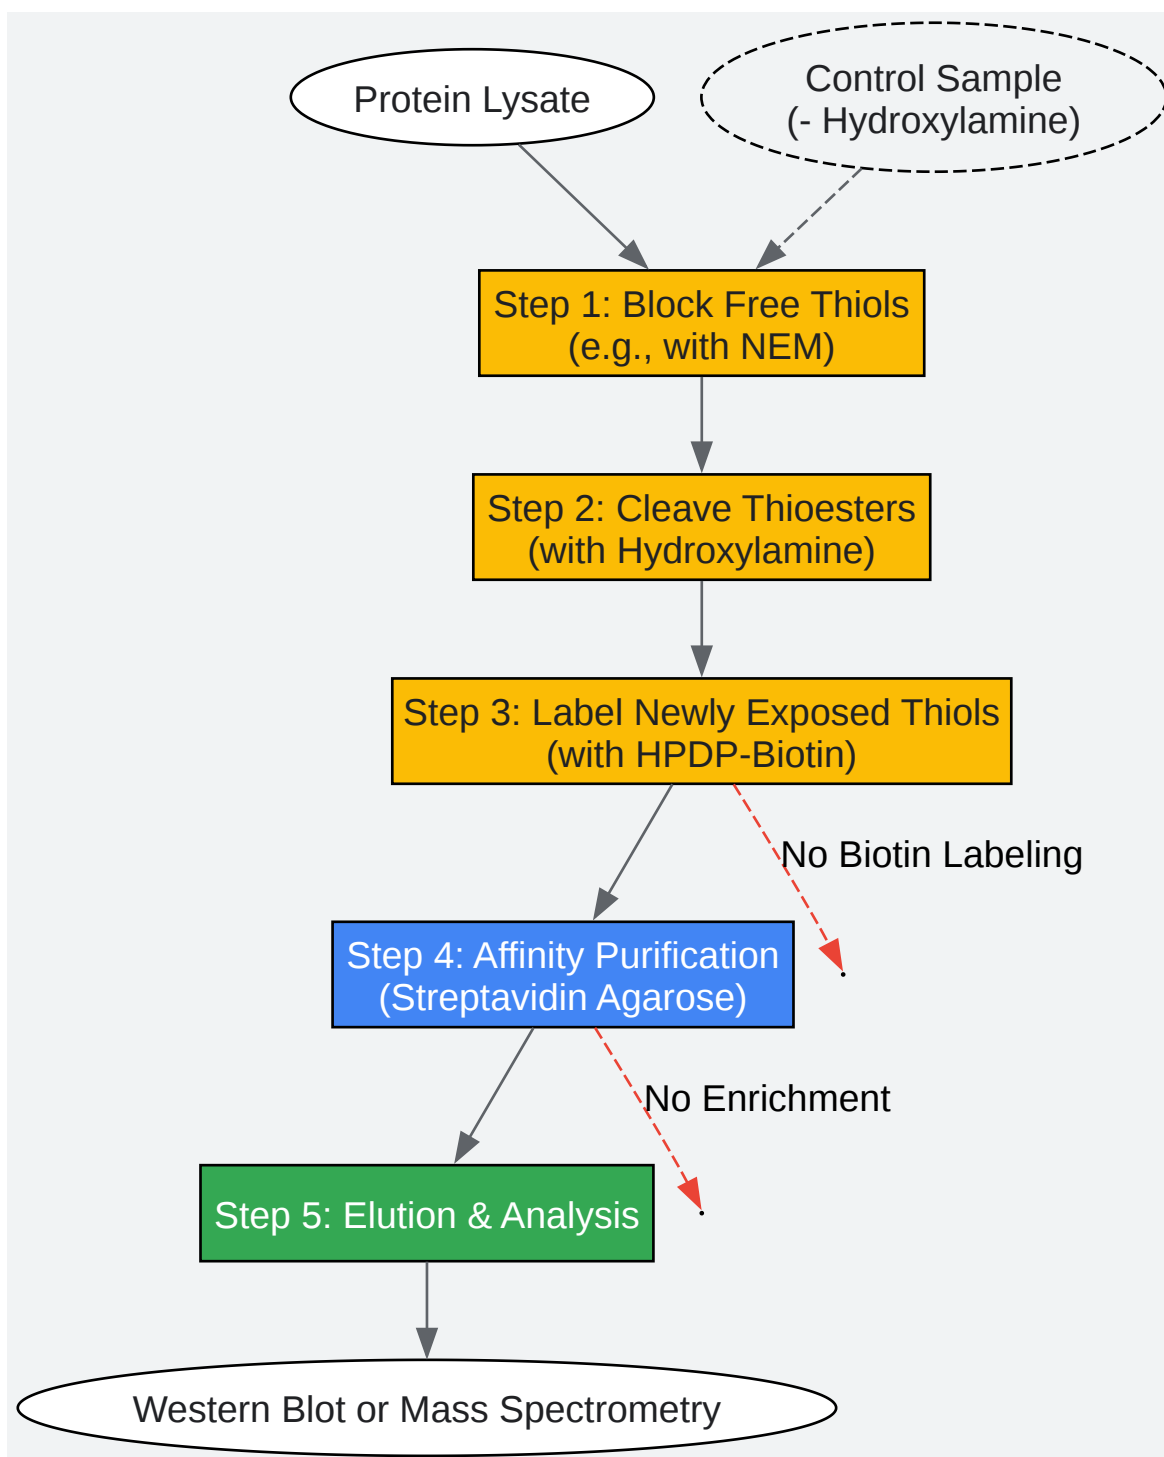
Protein Lysate

Control Sample
(- Hydroxylamine)

Step 1: Block Free Thiols
(e.g., with NEM)

Step 2: Cleave Thioesters
(with Hydroxylamine)

Step 3: Label Newly Exposed Thiols
(with HPDP-Biotin)

No Biotin Labeling

Step 4: Affinity Purification
(Streptavidin Agarose)

No Enrichment

Step 5: Elution & Analysis

Western Blot or Mass Spectrometry